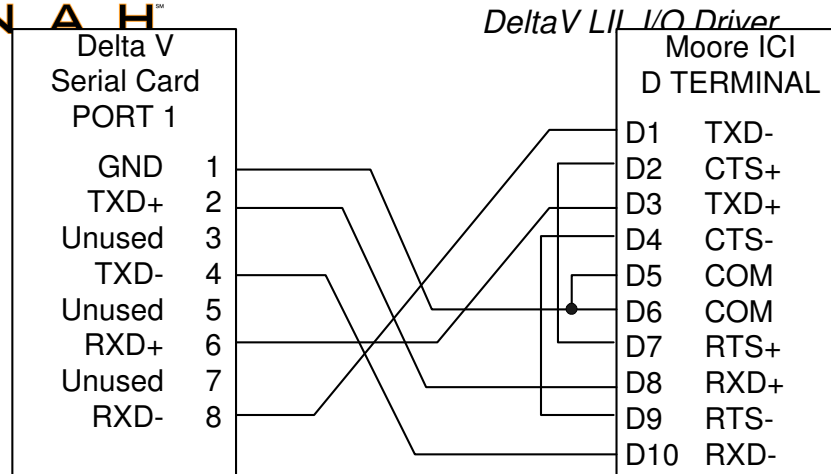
N A H℠

DeltaV LIL I/O Driver

Delta V
Serial Card
PORT 1

GND 1
TXD+ 2
Unused 3
TXD- 4
Unused 5
RXD+ 6
Unused 7
RXD- 8

Moore ICI
D TERMINAL

D1 TXD-
D2 CTS+
D3 TXD+
D4 CTS-
D5 COM
D6 COM
D7 RTS+
D8 RXD+
D9 RTS-
D10 RXD-